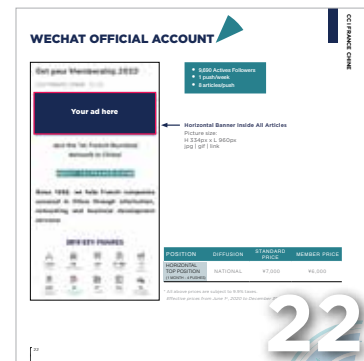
WECHAT OFFICIAL ACCOUNT

CCI FRANCE CHINE

Get your Membership 2023

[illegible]

Your ad here

Join the 1st French Business network in China!

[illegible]

Since 1992, we help French companies connect in China through information, networking and business development services.

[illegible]

9,600 Actives Followers
1 push/week
8 articles/push

Horizontal Banner Inside All Articles
Picture size:
H 334px x L 960px
jpg | gif | link

| POSITION | DIFFUSION | STANDARD PRICE | MEMBER PRICE |
|---|---|---|---|
| HORIZONTAL TOP POSITION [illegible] | NATIONAL | ¥7,000 | ¥6,000 |

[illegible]
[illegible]

22

22